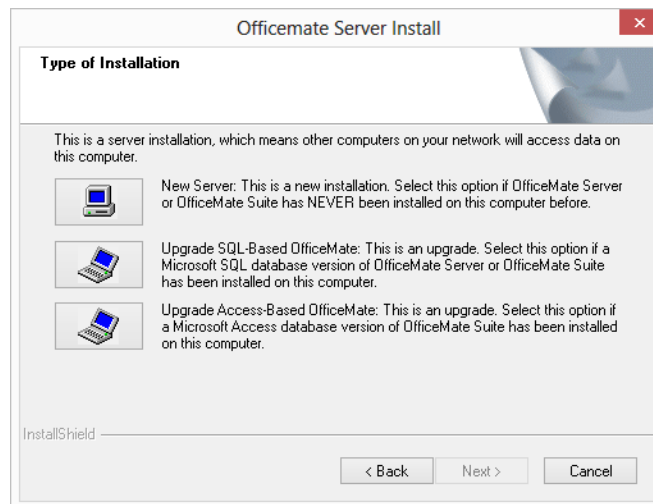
Officemate Server Install

Type of Installation

This is a server installation, which means other computers on your network will access data on this computer.

New Server: This is a new installation. Select this option if OfficeMate Server or OfficeMate Suite has NEVER been installed on this computer before.

Upgrade SQL-Based OfficeMate: This is an upgrade. Select this option if a Microsoft SQL database version of OfficeMate Server or OfficeMate Suite has been installed on this computer.

Upgrade Access-Based OfficeMate: This is an upgrade. Select this option if a Microsoft Access database version of OfficeMate Suite has been installed on this computer.

InstallShield

< Back
Next >
Cancel